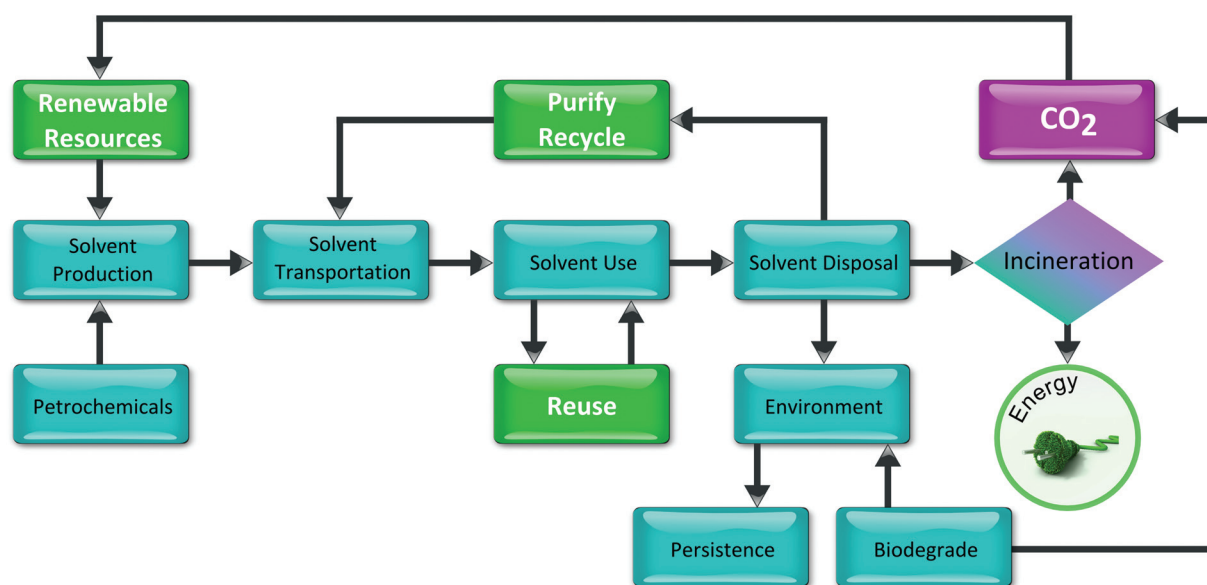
Renewable Resources

Purify Recycle

$CO_2$

Solvent Production

Solvent Transportation

Solvent Use

Solvent Disposal

Incineration

Petrochemicals

Reuse

Environment

Energy

Persistence

Biodegrade